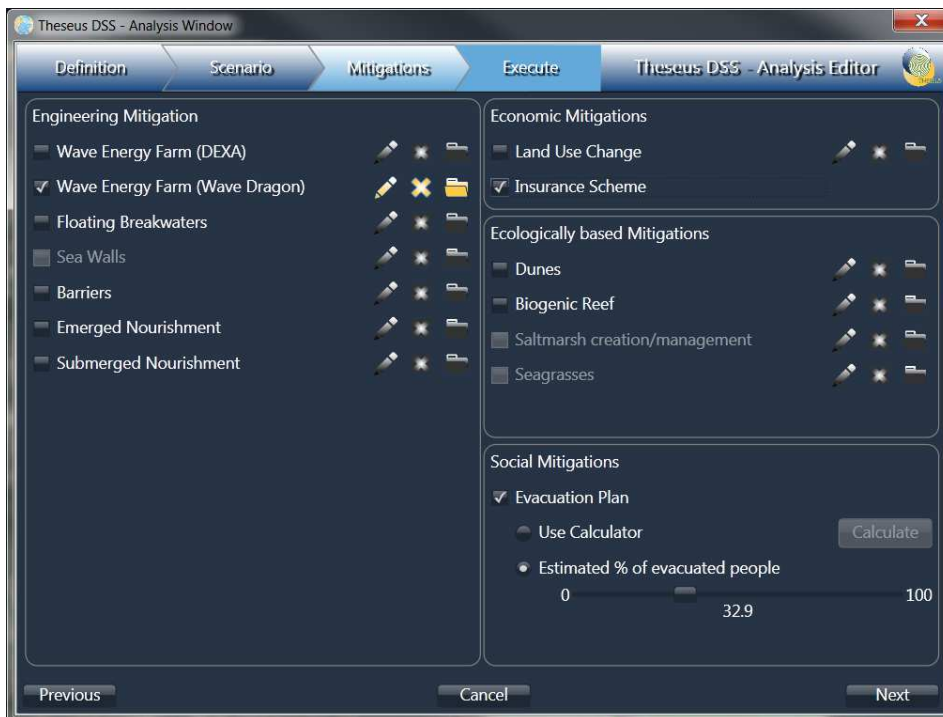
Theseus DSS - Analysis Window

Definition
Scenario
Mitigations
Execute
Theseus DSS - Analysis Editor

Engineering Mitigation
Wave Energy Farm (DEXA)
Wave Energy Farm (Wave Dragon)
Floating Breakwaters
Sea Walls
Barriers
Emerged Nourishment
Submerged Nourishment

Economic Mitigations
Land Use Change
Insurance Scheme

Ecologically based Mitigations
Dunes
Biogenic Reef
Saltmarsh creation/management
Seagrasses

Social Mitigations
Evacuation Plan
Use Calculator
Calculate
Estimated % of evacuated people
0
100
32.9

Previous
Cancel
Next